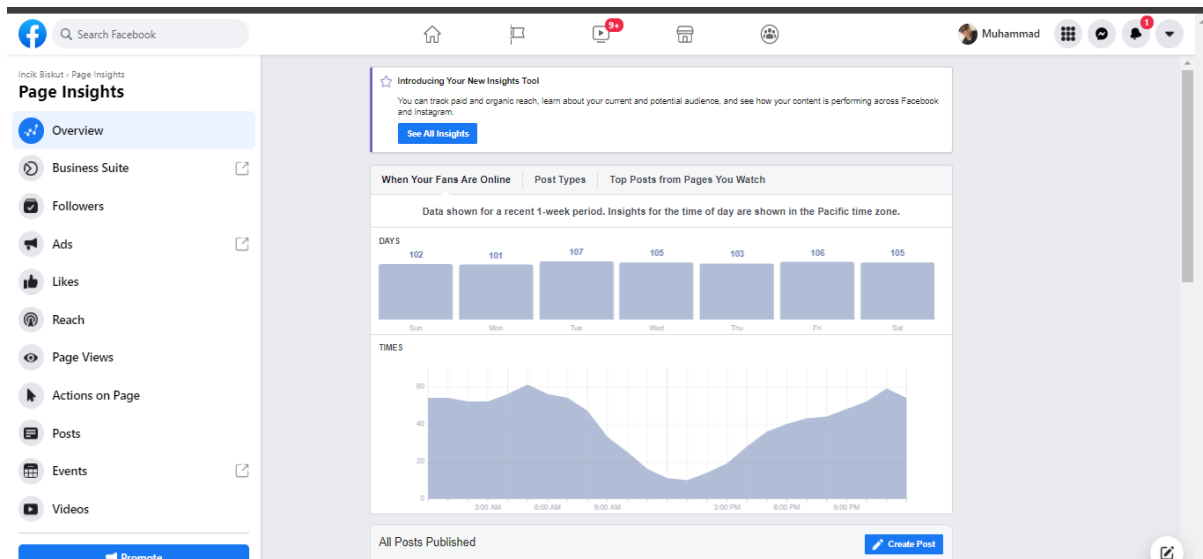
Search Facebook

9+

Muhammad

1

Incik Biskut › Page Insights
Page Insights

Overview
Business Suite
Followers
Ads
Likes
Reach
Page Views
Actions on Page
Posts
Events
Videos

Promote

Introducing Your New Insights Tool
You can track paid and organic reach, learn about your current and potential audience, and see how your content is performing across Facebook and Instagram.
See All Insights

When Your Fans Are Online | Post Types | Top Posts from Pages You Watch

Data shown for a recent 1-week period. Insights for the time of day are shown in the Pacific time zone.

DAYS
102 101 107 105 103 106 105
Sun Mon Tue Wed Thu Fri Sat

TIMES
60
40
20
0
3:00 AM 6:00 AM 9:00 AM 3:00 PM 6:00 PM 9:00 PM

All Posts Published
Create Post